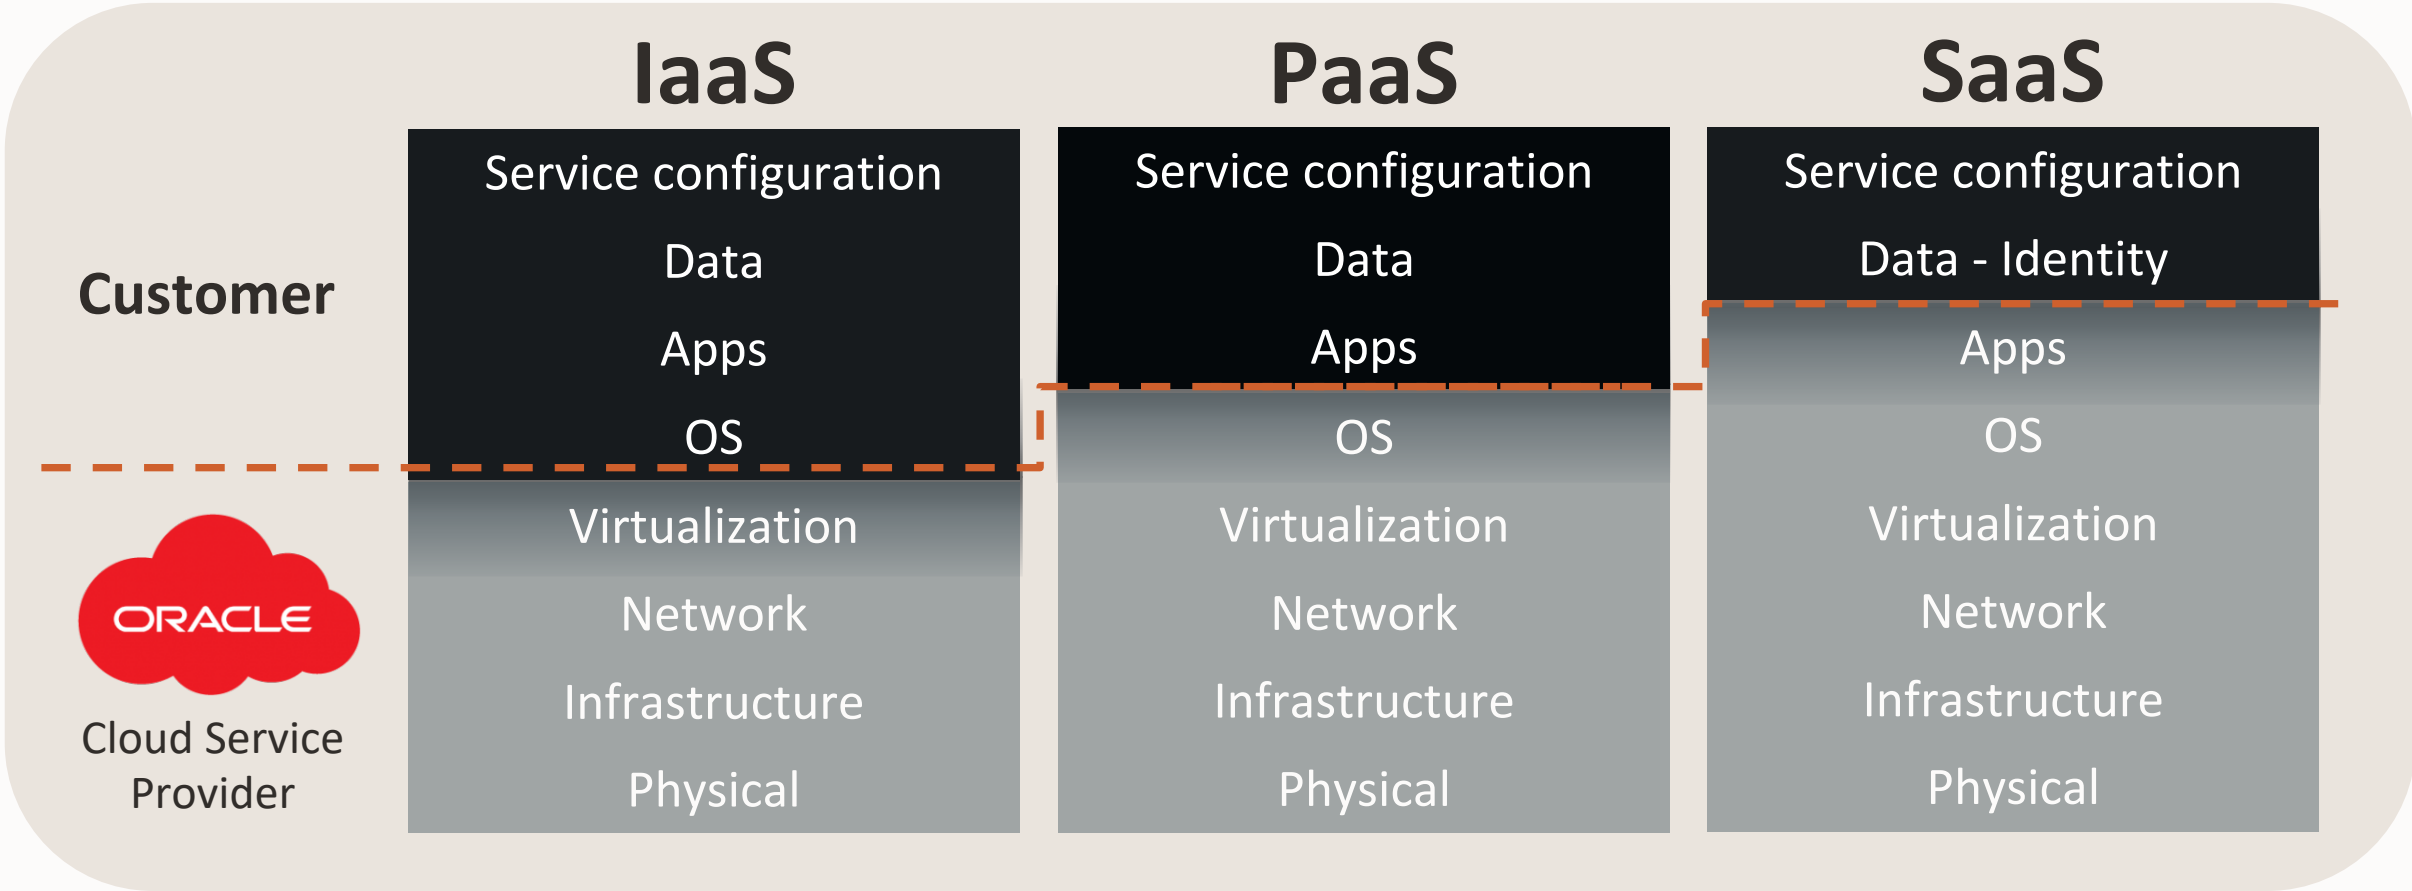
Customer

ORACLE

Cloud Service Provider

IaaS

Service configuration

Data

Apps

OS

Virtualization

Network

Infrastructure

Physical

PaaS

Service configuration

Data

Apps

OS

Virtualization

Network

Infrastructure

Physical

SaaS

Service configuration

Data - Identity

Apps

OS

Virtualization

Network

Infrastructure

Physical